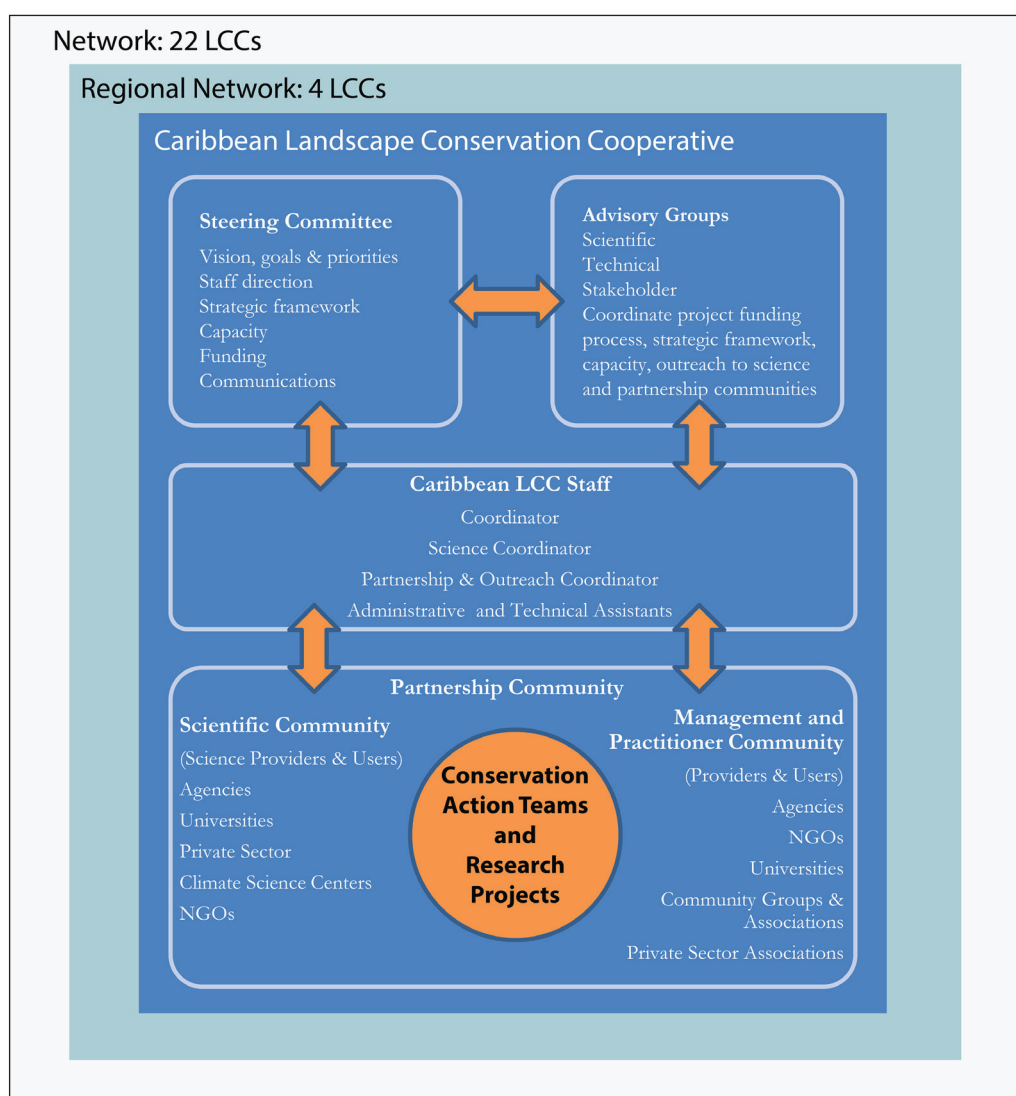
Network: 22 LCCs

Regional Network: 4 LCCs

Caribbean Landscape Conservation Cooperative

Steering Committee
Vision, goals & priorities
Staff direction
Strategic framework
Capacity
Funding
Communications

Advisory Groups
Scientific
Technical
Stakeholder
Coordinate project funding process, strategic framework, capacity, outreach to science and partnership communities

Caribbean LCC Staff
Coordinator
Science Coordinator
Partnership & Outreach Coordinator
Administrative and Technical Assistants

Partnership Community

Scientific Community
(Science Providers & Users)
Agencies
Universities
Private Sector
Climate Science Centers
NGOs

Conservation Action Teams and Research Projects

Management and Practitioner Community
(Providers & Users)
Agencies
NGOs
Universities
Community Groups & Associations
Private Sector Associations